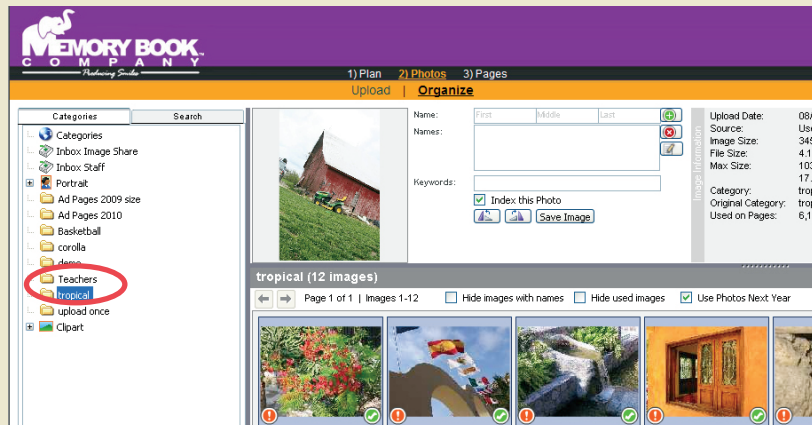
MEMORY BOOK COMPANY
Producing Smiles

1) Plan 2) Photos 3) Pages

Upload | Organize

Categories | Search

Categories
Inbox Image Share
Inbox Staff
Portrait
Ad Pages 2009 size
Ad Pages 2010
Basketball
corolla
demo
Teachers
tropical
upload once
Clipart

Name: First Middle Last
Names:
Keywords:
Index this Photo
Save Image

Image Information

Upload Date: 08/
Source: Use
Image Size: 34
File Size: 4.1
Max Size: 103
17.
Category: trop
Original Category: trop
Used on Pages: 6,1

tropical (12 images)

Page 1 of 1 | Images 1-12
Hide images with names
Hide used images
Use Photos Next Year